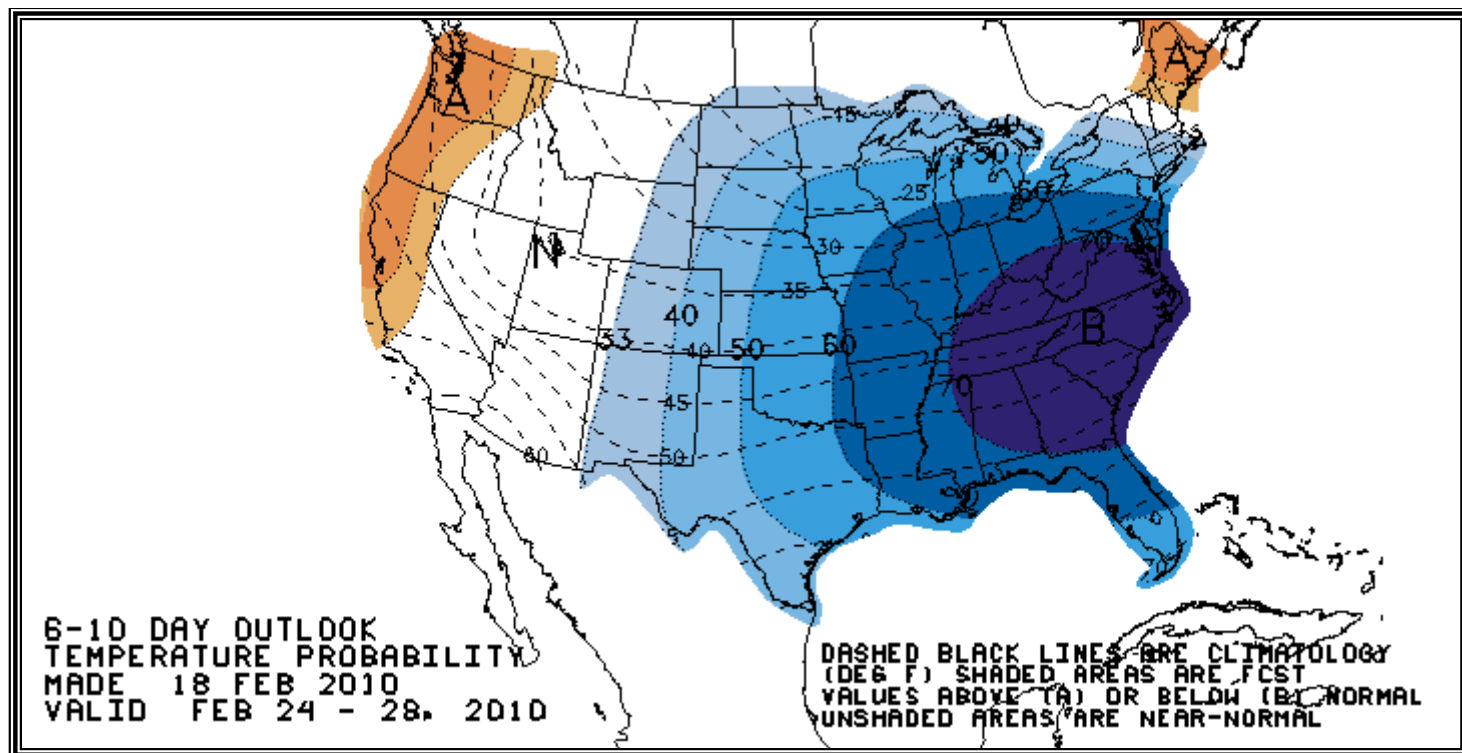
A
A
N
B
15
20
50
25
60
30
70
35
40
33
40
50
60
70
45
50
60

6-10 DAY OUTLOOK
TEMPERATURE PROBABILITY
MADE 18 FEB 2010
VALID FEB 24 - 28, 2010

DASHED BLACK LINES ARE CLIMATOLOGY
(DEG F) SHADED AREAS ARE FCST
VALUES ABOVE (A) OR BELOW (B) NORMAL
UNSHADED AREAS ARE NEAR-NORMAL